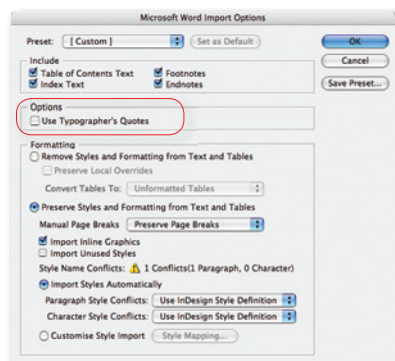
Microsoft Word Import Options

Preset: [Custom] Set as Default

OK

Cancel

Save Preset...

Include

Table of Contents Text

Index Text

Footnotes

Endnotes

Options

Use Typographer's Quotes

Formatting

Remove Styles and Formatting from Text and Tables

Preserve Local Overrides

Convert Tables To: Unformatted Tables

Preserve Styles and Formatting from Text and Tables

Manual Page Breaks Preserve Page Breaks

Import Inline Graphics

Import Unused Styles

Style Name Conflicts: 1 Conflicts(1 Paragraph, 0 Character)

Import Styles Automatically

Paragraph Style Conflicts: Use InDesign Style Definition

Character Style Conflicts: Use InDesign Style Definition

Customise Style Import Style Mapping...